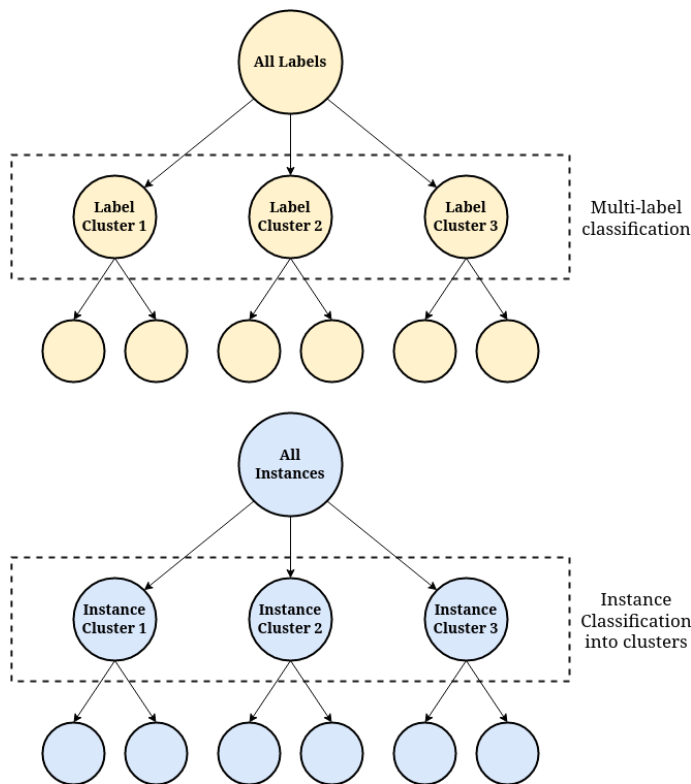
All Labels

Label Cluster 1

Label Cluster 2

Label Cluster 3

Multi-label classification

All Instances

Instance Cluster 1

Instance Cluster 2

Instance Cluster 3

Instance Classification into clusters